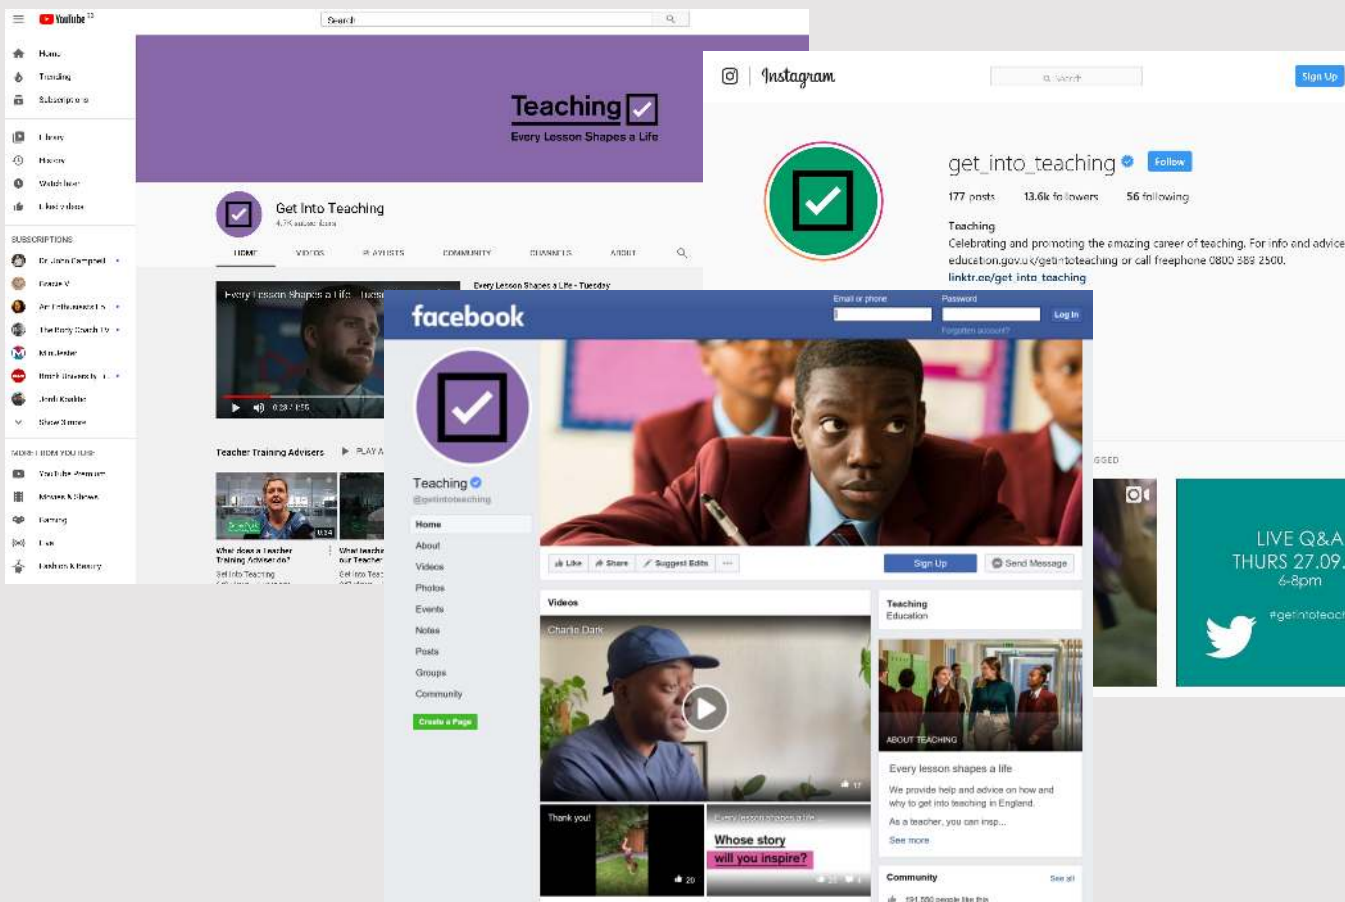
YouTube

Search

Home
Trending
Subscriptions

Library
History
Watch later
Liked videos

SUBSCRIPTIONS
Dr Jacob Campbell
Stevie V
Art Enthusiasts
The Body Coach TV
Mindsetter
British Universities
Jordi Koalitic
Show 3 more

MORE FROM YOUTUBE
YouTube Premium
Movies & Shows
Gaming
Live
Fashion & Beauty

Teaching
Every Lesson Shapes a Life

Get Into Teaching
4.7K subscribers

HOME VIDEOS PLAYLISTS COMMUNITY CHANNELS ABOUT

Every Lesson Shapes a Life - Tuesday

Every Lesson Shapes a Life - Tuesday

0:28 / 0:55

Teacher Training Advisers PLAY ALL

What does a Teacher Training Adviser do?
Get Into Teaching

What teacher... our Teacher...
Get Into Teac...

Instagram

Search

Sign Up

get_into_teaching Follow

177 posts 13.6k followers 56 following

Teaching
Celebrating and promoting the amazing career of teaching. For info and advice education.gov.uk/getintoteaching or call freephone 0800 389 2500.
linktr.ee/get_into_teaching

GGED

LIVE Q&A
THURS 27.09.
6-8pm
#getintoteach

facebook

Email or phone
Password
Log In
Forgotten account?

Teaching
@getintoteaching

Home
About
Videos
Photos
Events
Notes
Posts
Groups
Community

Create a Page

Like Share Suggest Edits ...
Sign Up
Send Message

Videos
Charlie Dark

Thank you!

Every lesson shapes a life
Whose story
will you inspire?

Teaching
Education

ABOUT TEACHING

Every lesson shapes a life
We provide help and advice on how and why to get into teaching in England.
As a teacher, you can insp...
See more

Community
See all
191,590 people like this